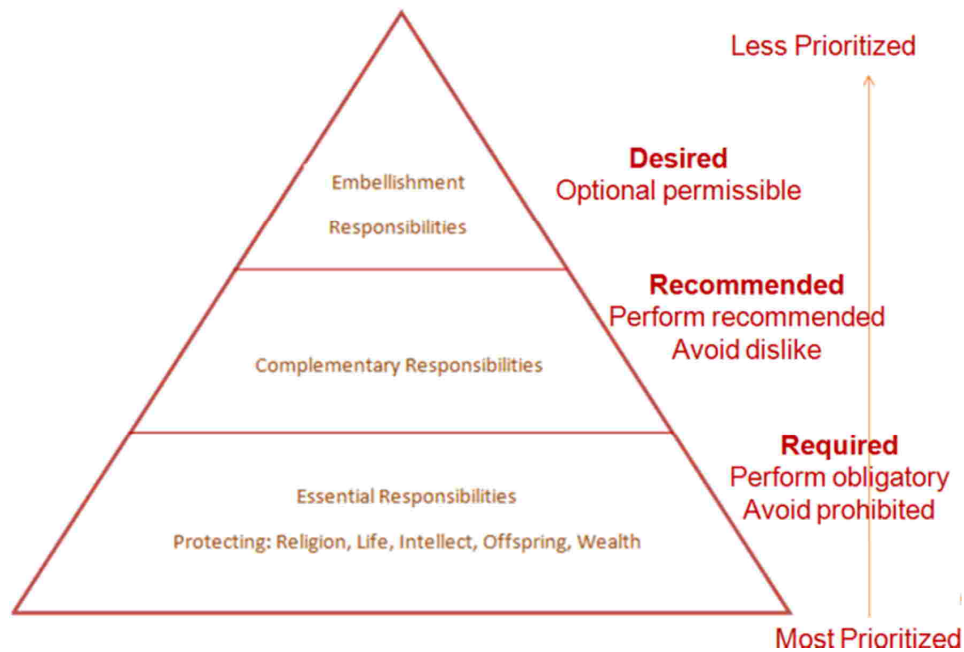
Less Prioritized

Embellishment Responsibilities

Desired
Optional permissible

Complementary Responsibilities

Recommended
Perform recommended
Avoid dislike

Essential Responsibilities
Protecting: Religion, Life, Intellect, Offspring, Wealth

Required
Perform obligatory
Avoid prohibited

Most Prioritized